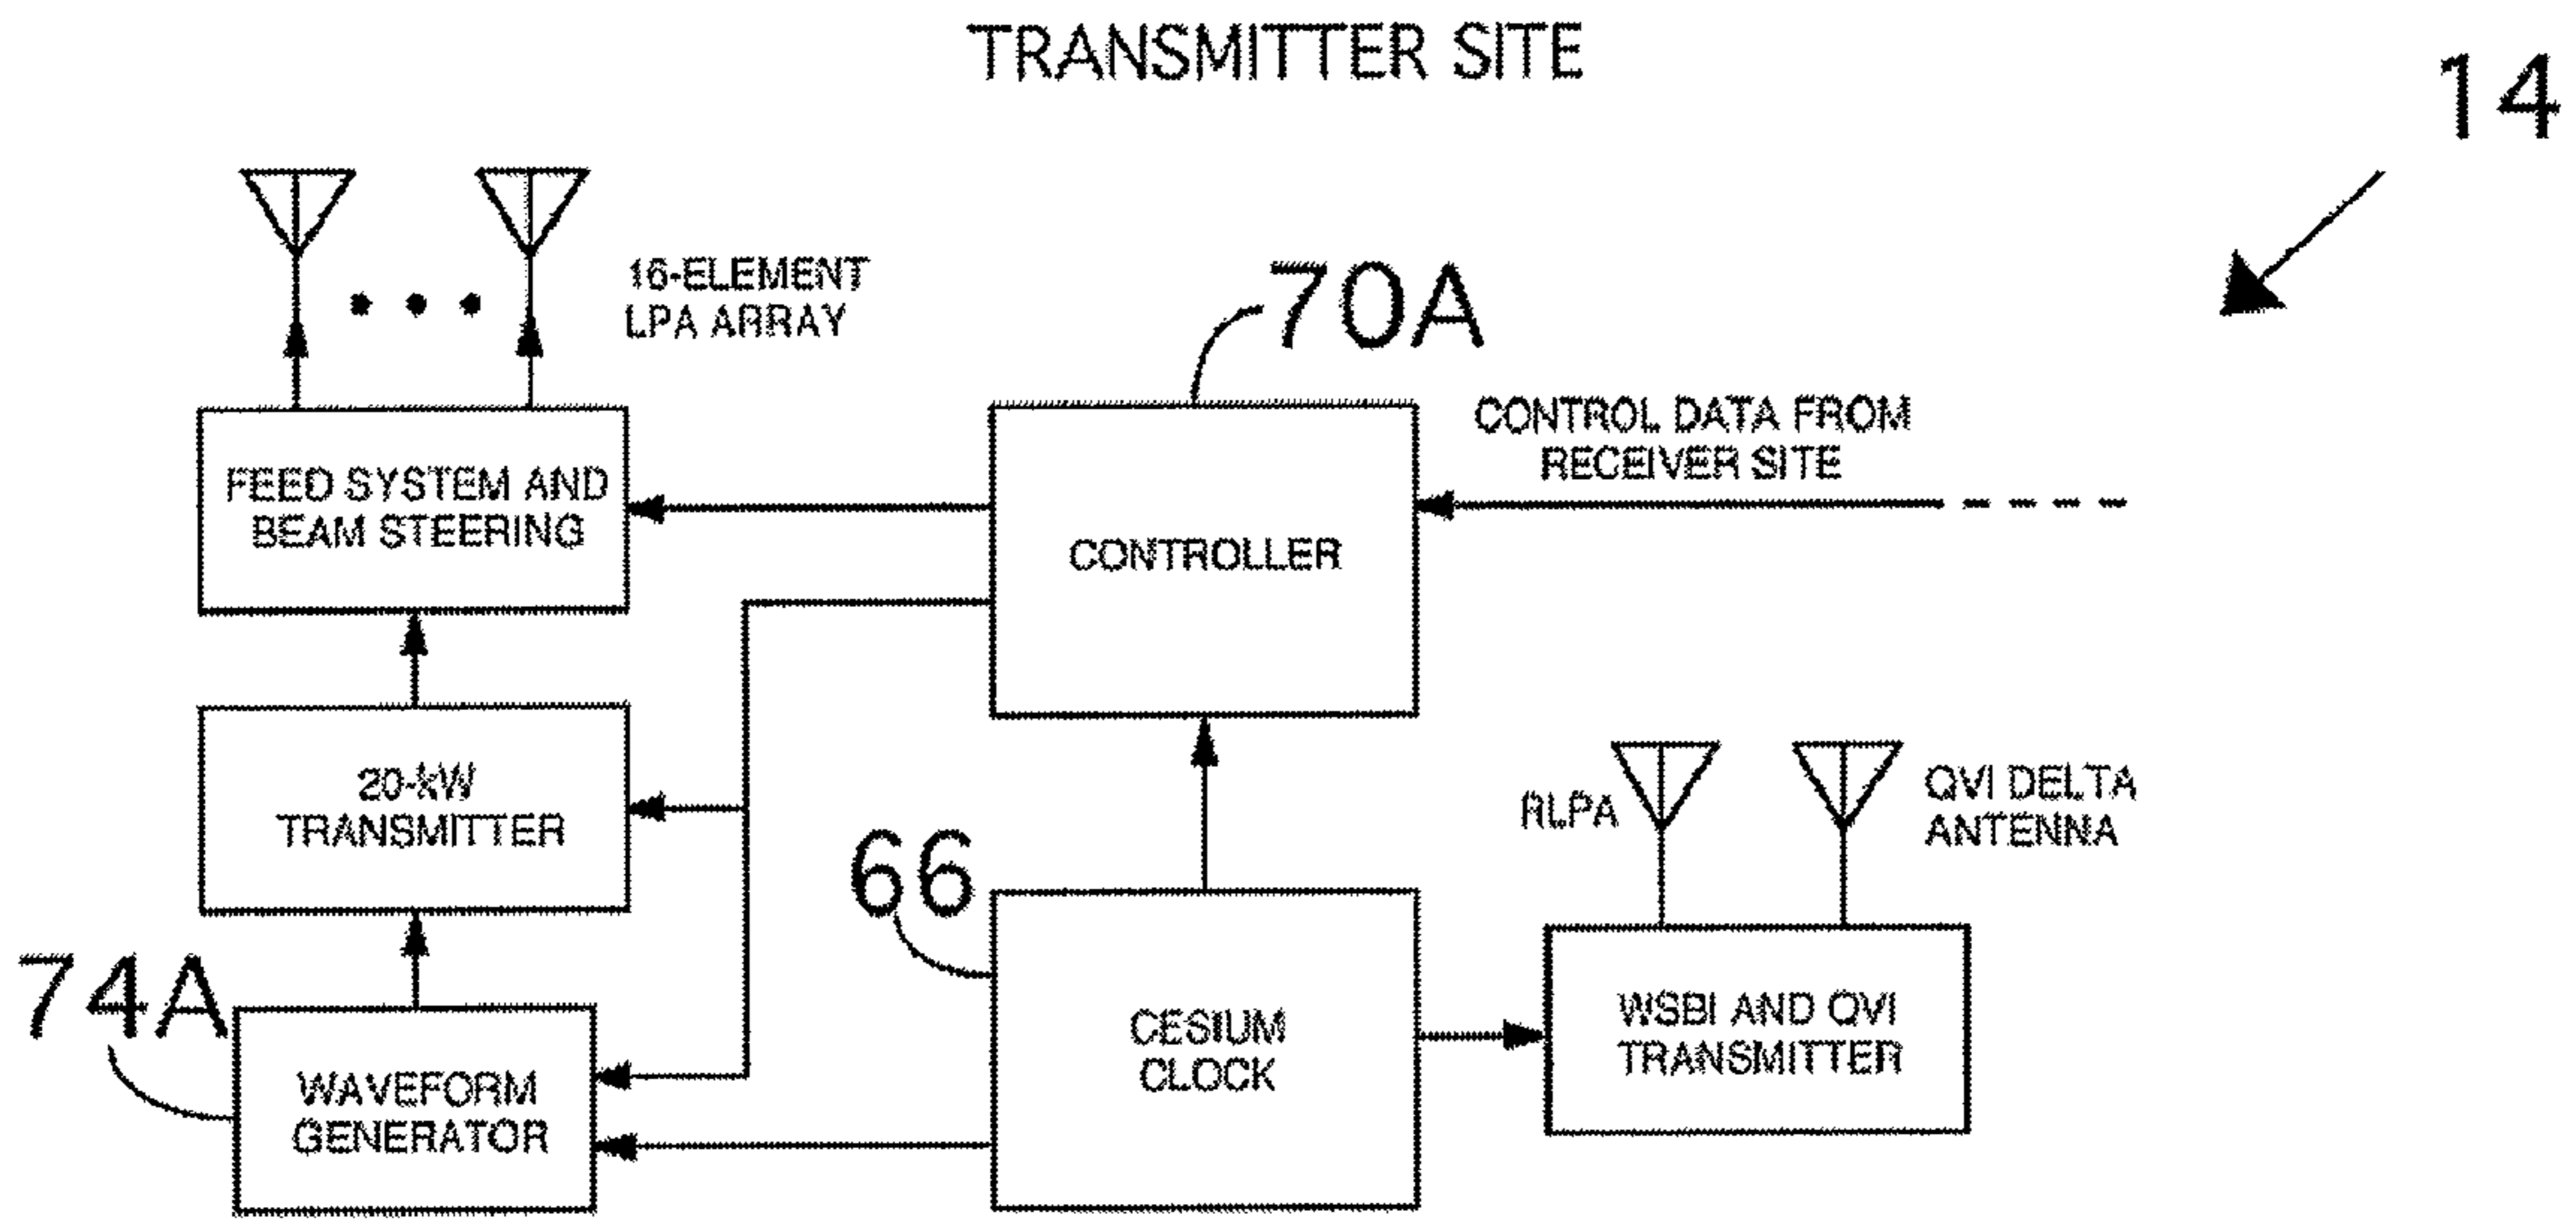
TRANSMITTER SITE

14

16-ELEMENT LPA ARRAY

70A

FEED SYSTEM AND BEAM STEERING

CONTROLLER

CONTROL DATA FROM RECEIVER SITE

20-kW TRANSMITTER

RLPA

QVI DELTA ANTENNA

66

74A

WAVEFORM GENERATOR

CESIUM CLOCK

WSBI AND QVI TRANSMITTER